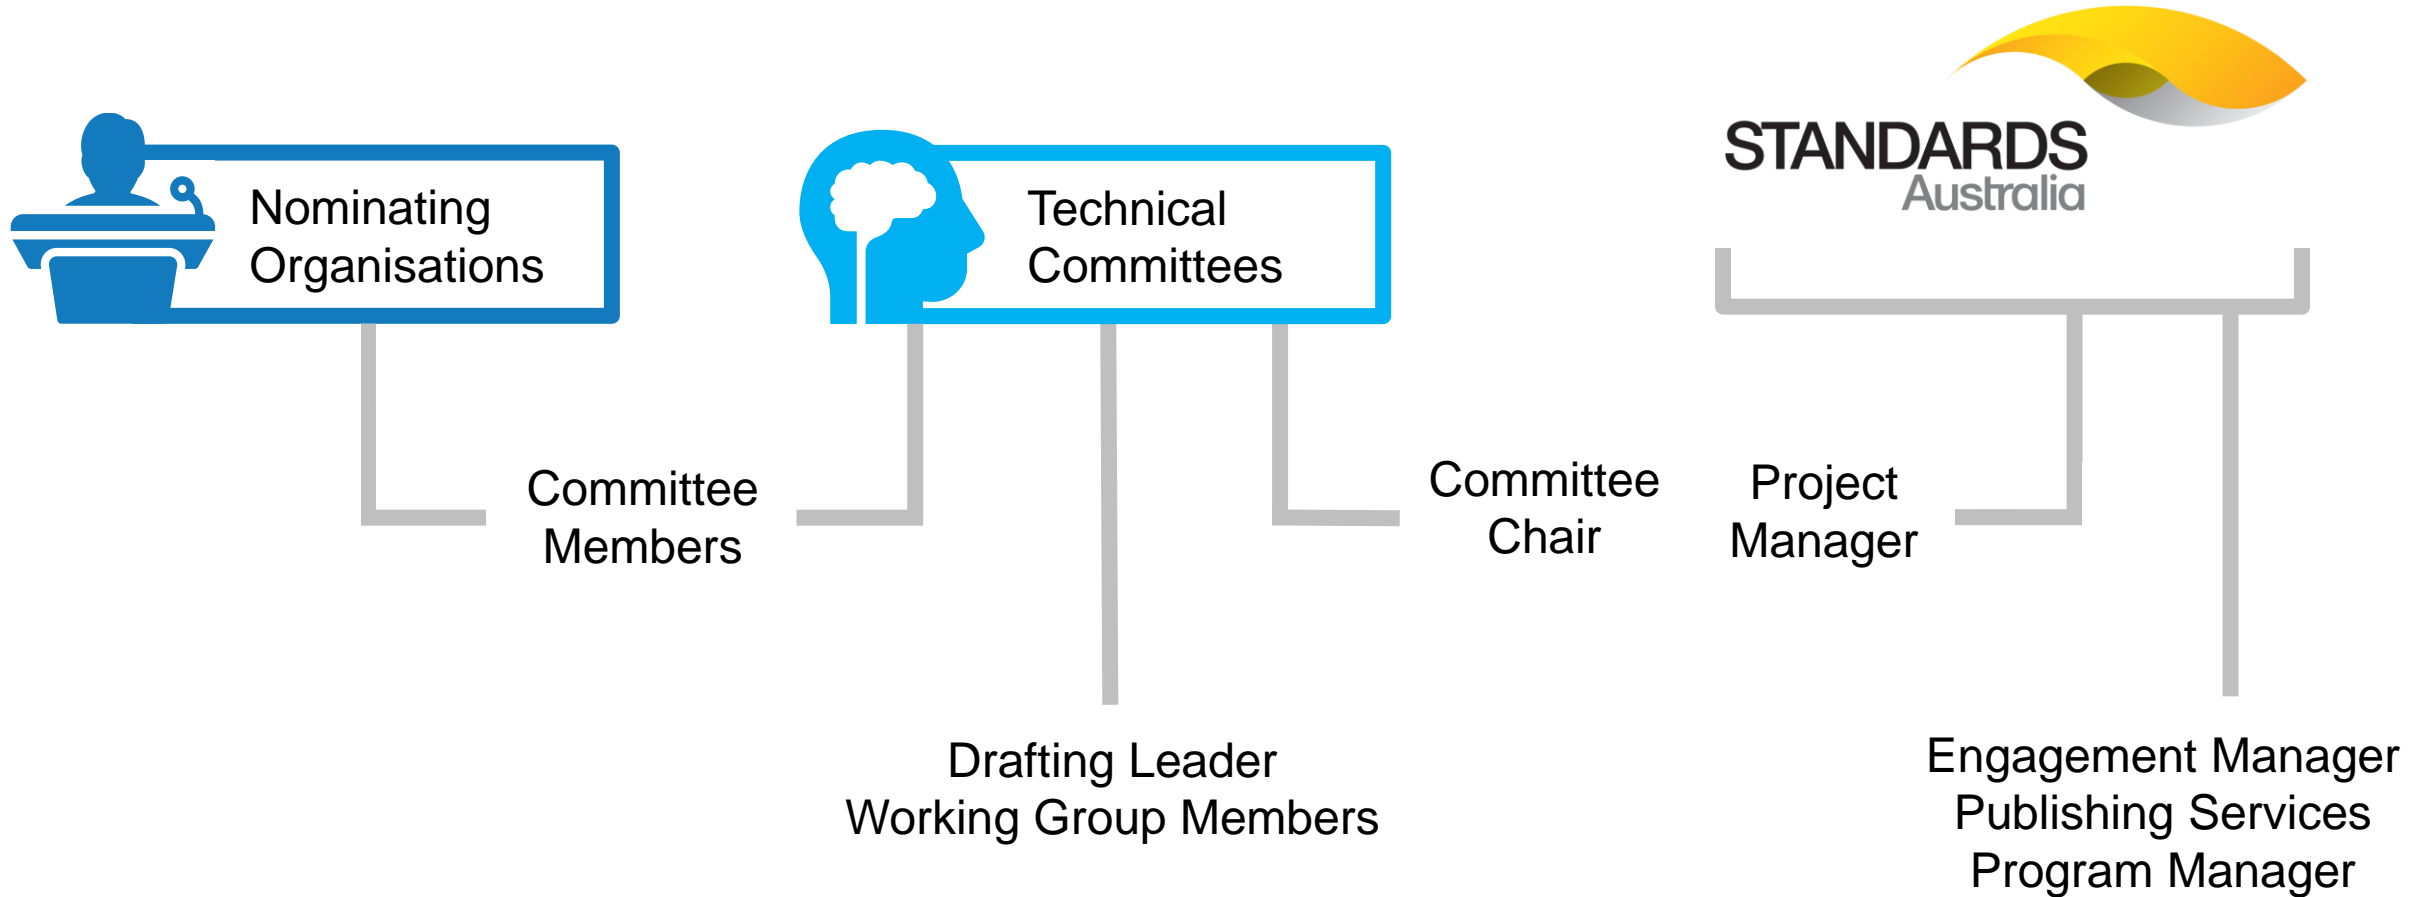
Nominating Organisations

Technical Committees

STANDARDS Australia

Committee Members

Committee Chair

Project Manager

Drafting Leader
Working Group Members

Engagement Manager
Publishing Services
Program Manager